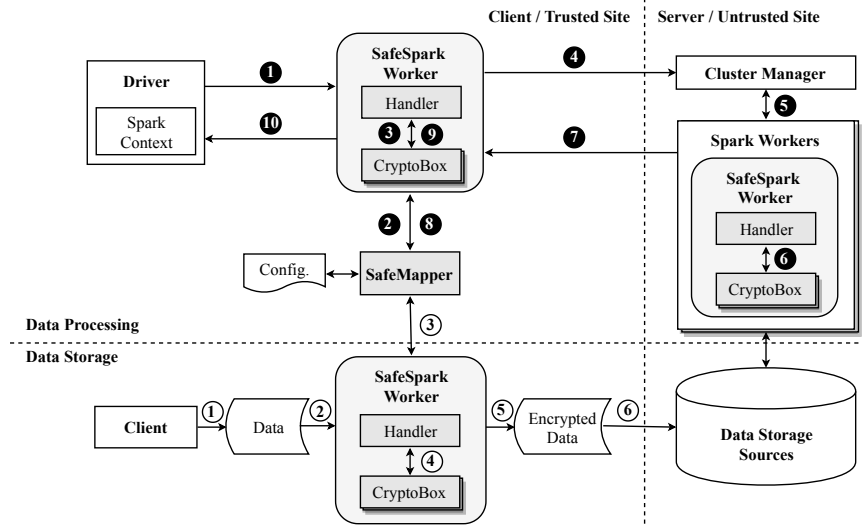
Client / Trusted Site

Server / Untrusted Site

Driver

Spark Context

1

10

SafeSpark Worker

Handler

3

9

CryptoBox

4

Cluster Manager

5

7

Spark Workers

SafeSpark Worker

Handler

6

CryptoBox

2

8

Config.

SafeMapper

3

Data Processing

Data Storage

SafeSpark Worker

Handler

4

CryptoBox

Client

1

Data

2

5

Encrypted Data

6

Data Storage Sources